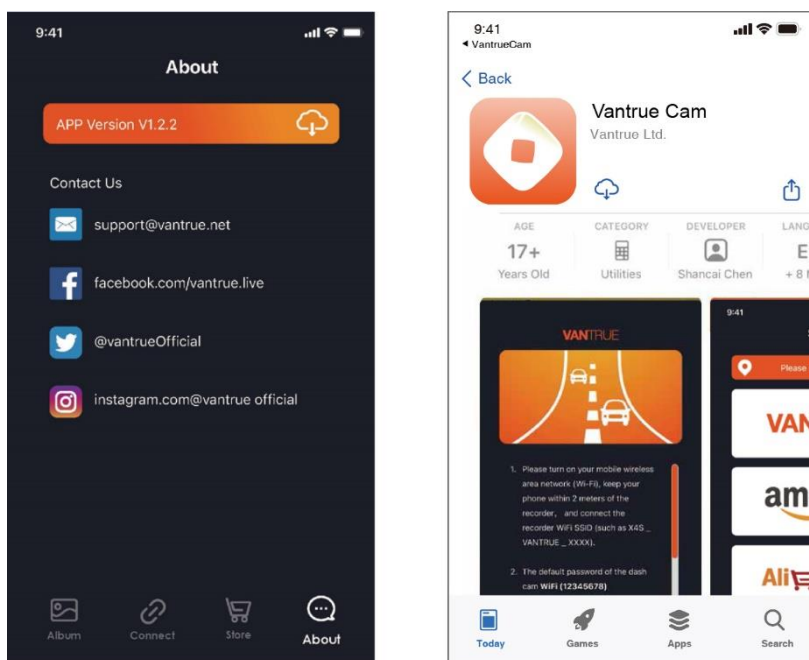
9:41

About

APP Version V1.2.2

Contact Us

support@vantrue.net

facebook.com/vantrue.live

@vantrueOfficial

instagram.com@vantrue official

Album Connect Store About

9:41
◂ VantrueCam

< Back

Vantrue Cam
Vantrue Ltd.

| AGE | CATEGORY | DEVELOPER | LANG |
|---|---|---|---|
| 17+ | | | E |
| Years Old | Utilities | Shancai Chen | + 8 |

VANTRUE

1. Please turn on your mobile wireless area network (Wi-Fi), keep your phone within 2 meters of the recorder, and connect the recorder WiFi SSID (such as X4S _ VANTRUE _ XXXX).

2. The default password of the dash cam WiFi (12345678)

9:41

Please

VAN

am

Ali

Today Games Apps Search